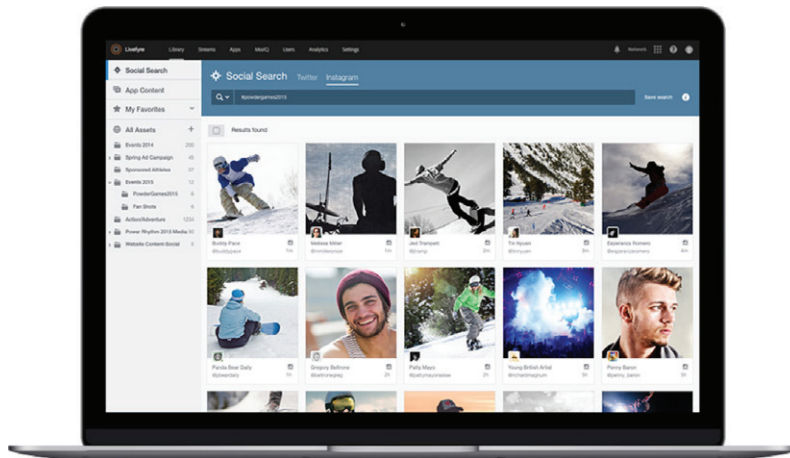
Livefyre Library Streams Apps ModQ Users Analytics Settings Network

Social Search
App Content
My Favorites
All Assets
Events 2014 200
Spring Ad Campaign 45
Sponsored Athletes 37
Events 2015 12
PowderGames2015 6
Fan Shots 9
Action/Adventure 1224
Power Rhythm 2013 Media 90
Website Content Social 34

Social Search Twitter Instagram
#powdergames2015
Save search

Results found

Buddy Pace @buddypace 1m
Melissa Miller @mmillerxxxx 1m
Jed Tranpeti @jtramp 1h
Tia Nguen @tianguy 1h
Esperanza Romero @esperomero 1h
Panda Bear Daily @pbeardaily 1h
Gregory Bellrone @gbellrone 1h
Patty Mayo @pmayo 2h
Young British Artist @richardmaguire 2h
Penny Baron @penny_baron 2h